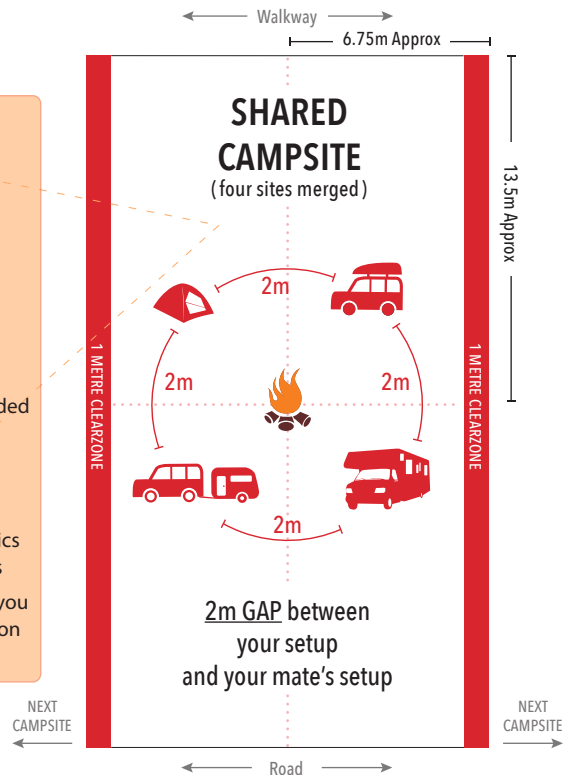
Walkway

6.75m Approx

13.5m Approx

ded

ics
s
you
on

SHARED CAMPSITE
(four sites merged)

2m

2m

2m

2m

1 METRE CLEARZONE

1 METRE CLEARZONE

2m GAP between your setup and your mate's setup

NEXT CAMPSITE

NEXT CAMPSITE

Road